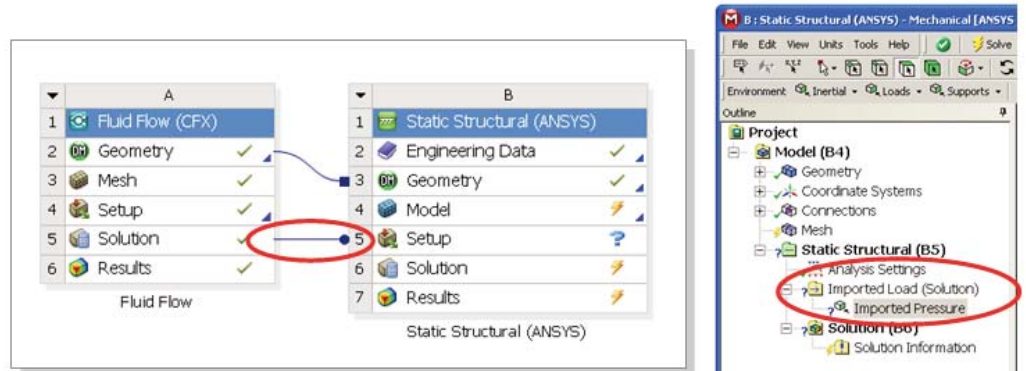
| | A |
|---|---|
| 1 | Fluid Flow (CFX) |
| 2 | Geometry |
| 3 | Mesh |
| 4 | Setup |
| 5 | Solution |
| 6 | Results |

Fluid Flow

| | B |
|---|---|
| 1 | Static Structural (ANSYS) |
| 2 | Engineering Data |
| 3 | Geometry |
| 4 | Model |
| 5 | Setup |
| 6 | Solution |
| 7 | Results |

Static Structural (ANSYS)

B : Static Structural (ANSYS) - Mechanical [ANSYS

File Edit View Units Tools Help Solve

Environment Inertial Loads Supports

Outline

Project
Model (B4)
Geometry
Coordinate Systems
Connections
Mesh
Static Structural (B5)
Analysis Settings
Imported Load (Solution)
Imported Pressure
Solution (B6)
Solution Information